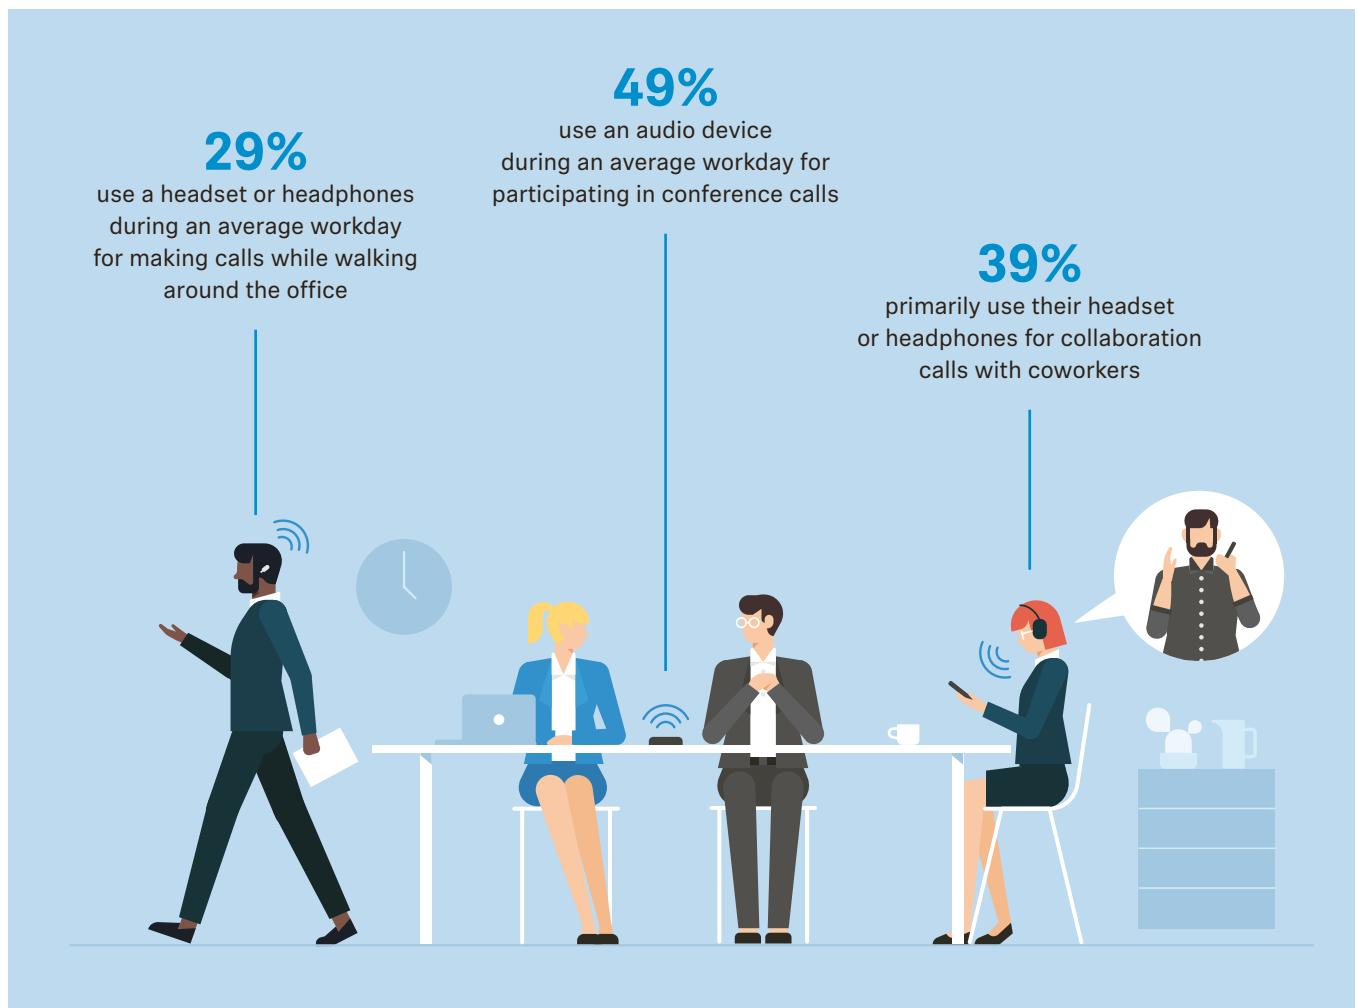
49%
use an audio device during an average workday for participating in conference calls

29%
use a headset or headphones during an average workday for making calls while walking around the office

39%
primarily use their headset or headphones for collaboration calls with coworkers